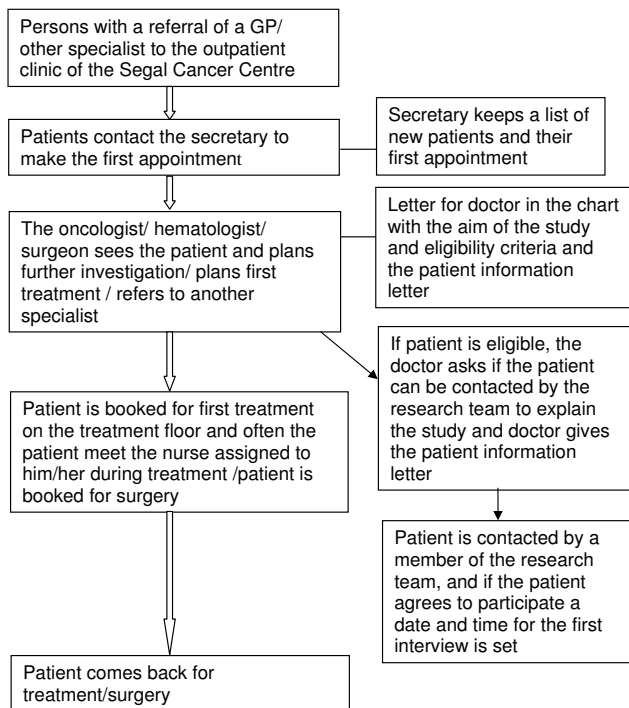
Persons with a referral of a GP/ other specialist to the outpatient clinic of the Segal Cancer Centre

Patients contact the secretary to make the first appointment

Secretary keeps a list of new patients and their first appointment

The oncologist/ hematologist/ surgeon sees the patient and plans further investigation/ plans first treatment / refers to another specialist

Letter for doctor in the chart with the aim of the study and eligibility criteria and the patient information letter

If patient is eligible, the doctor asks if the patient can be contacted by the research team to explain the study and doctor gives the patient information letter

Patient is booked for first treatment on the treatment floor and often the patient meet the nurse assigned to him/her during treatment /patient is booked for surgery

Patient is contacted by a member of the research team, and if the patient agrees to participate a date and time for the first interview is set

Patient comes back for treatment/surgery